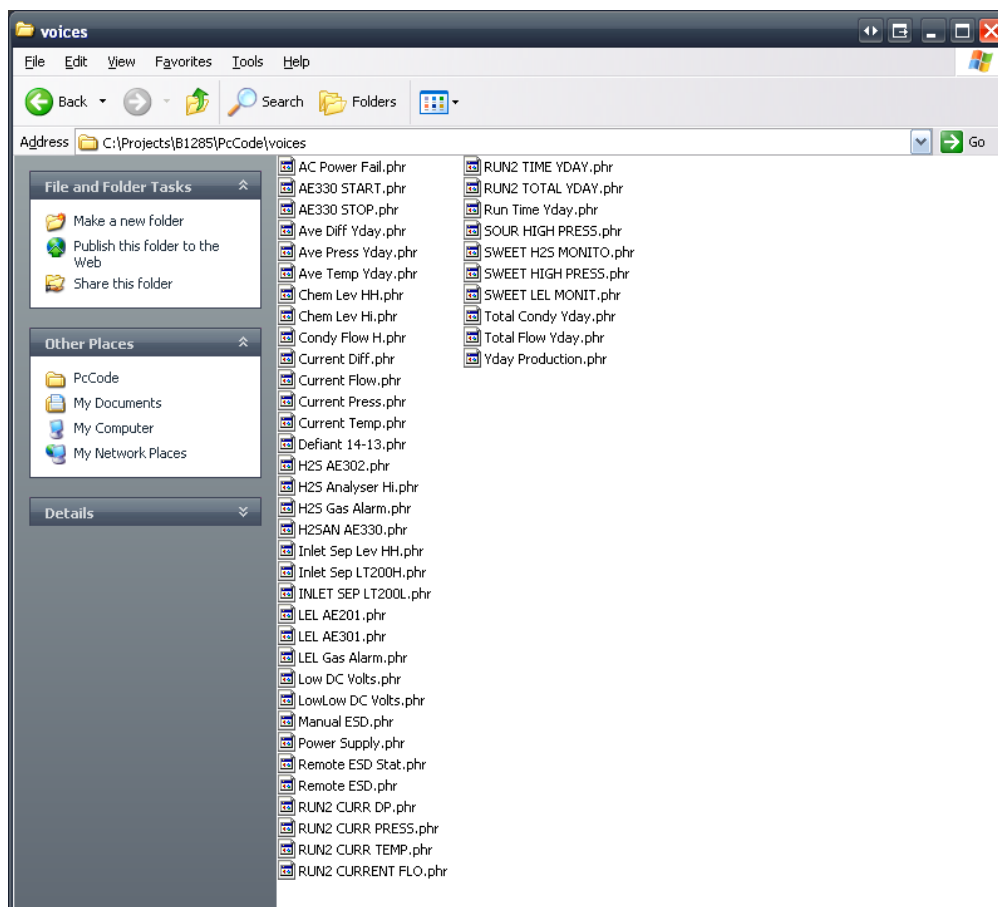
voices

File Edit View Favorites Tools Help

Back Search Folders

Address C:\Projects\B1285\PcCode\voices Go

File and Folder Tasks

Make a new folder
Publish this folder to the Web
Share this folder

Other Places

PcCode
My Documents
My Computer
My Network Places

Details

AC Power Fail.phr
AE330 START.phr
AE330 STOP.phr
Ave Diff Yday.phr
Ave Press Yday.phr
Ave Temp Yday.phr
Chem Lev HH.phr
Chem Lev Hi.phr
Condy Flow H.phr
Current Diff.phr
Current Flow.phr
Current Press.phr
Current Temp.phr
Defiant 14-13.phr
H2S AE302.phr
H2S Analyser Hi.phr
H2S Gas Alarm.phr
H2SAN AE330.phr
Inlet Sep Lev HH.phr
Inlet Sep LT200H.phr
INLET SEP LT200L.phr
LEL AE201.phr
LEL AE301.phr
LEL Gas Alarm.phr
Low DC Volts.phr
LowLow DC Volts.phr
Manual ESD.phr
Power Supply.phr
Remote ESD Stat.phr
Remote ESD.phr
RUN2 CURR DP.phr
RUN2 CURR PRESS.phr
RUN2 CURR TEMP.phr
RUN2 CURRENT FLO.phr
RUN2 TIME YDAY.phr
RUN2 TOTAL YDAY.phr
Run Time Yday.phr
SOUR HIGH PRESS.phr
SWEET H2S MONITO.phr
SWEET HIGH PRESS.phr
SWEET LEL MONIT.phr
Total Condy Yday.phr
Total Flow Yday.phr
Yday Production.phr